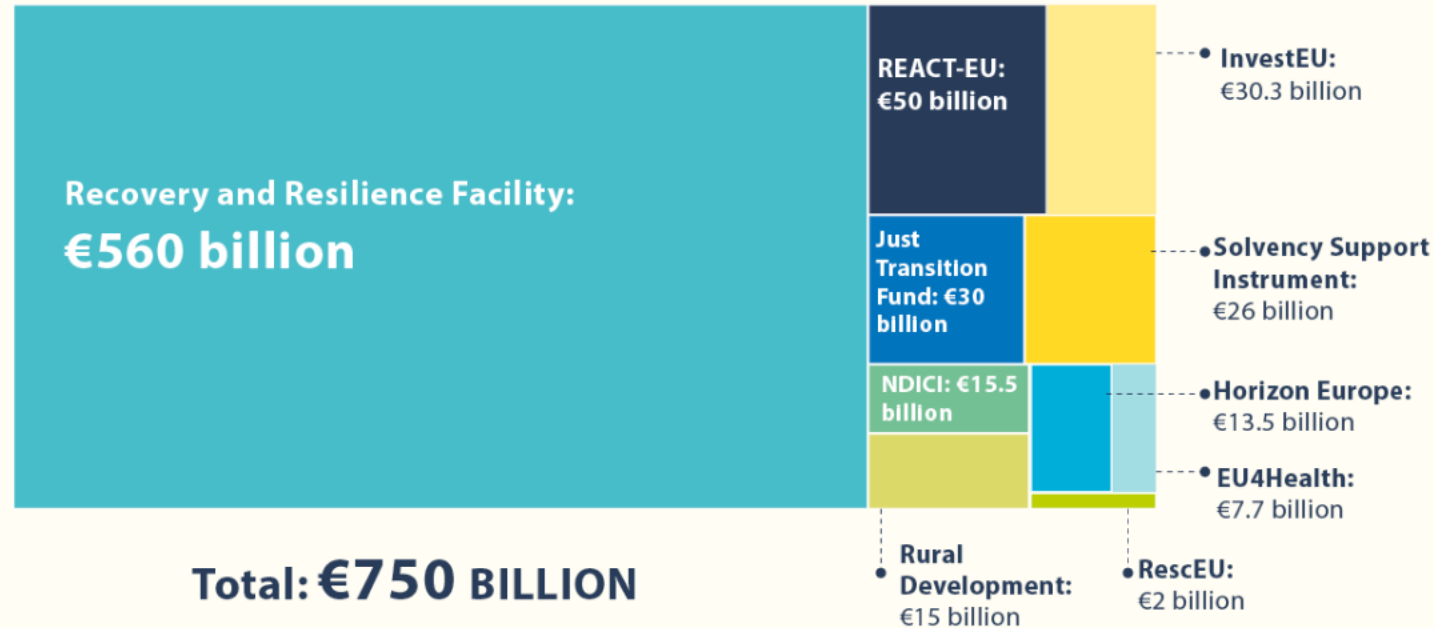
Recovery and Resilience Facility: €560 billion

REACT-EU: €50 billion

InvestEU: €30.3 billion

Just Transition Fund: €30 billion

Solvency Support Instrument: €26 billion

NDICI: €15.5 billion

Horizon Europe: €13.5 billion

EU4Health: €7.7 billion

Total: €750 BILLION

Rural Development: €15 billion

RescEU: €2 billion